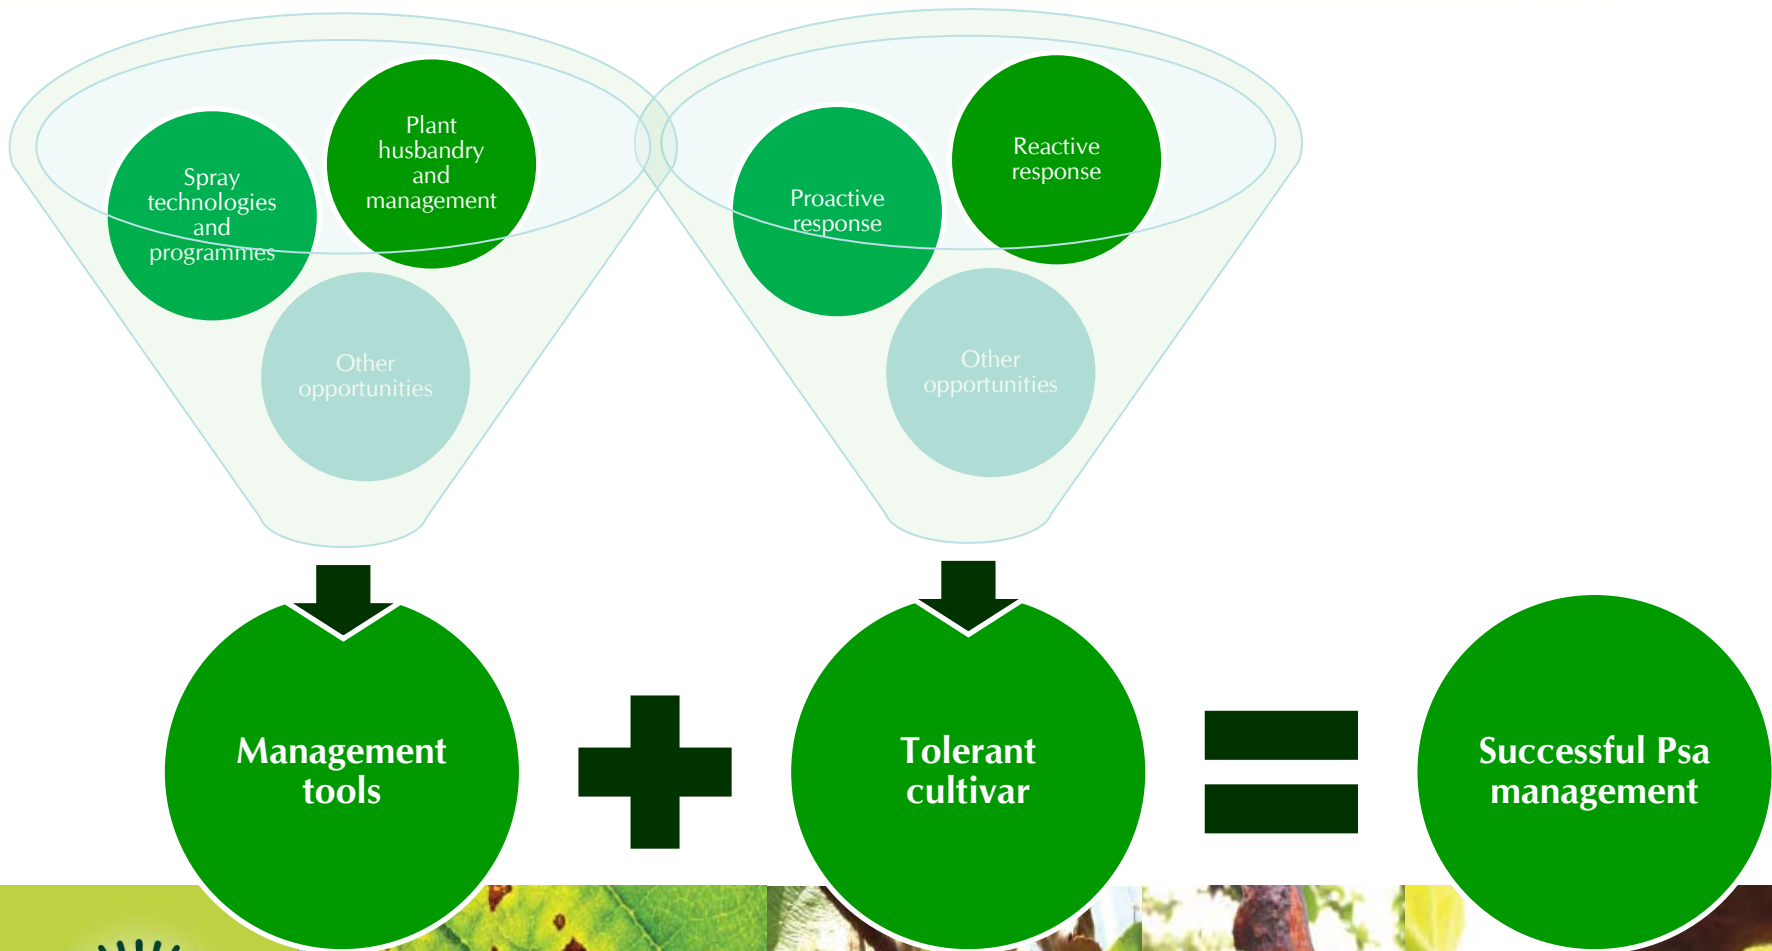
Spray technologies and programmes

Plant husbandry and management

Other opportunities

Proactive response

Reactive response

Other opportunities

Management tools

Tolerant cultivar

Successful Psa management